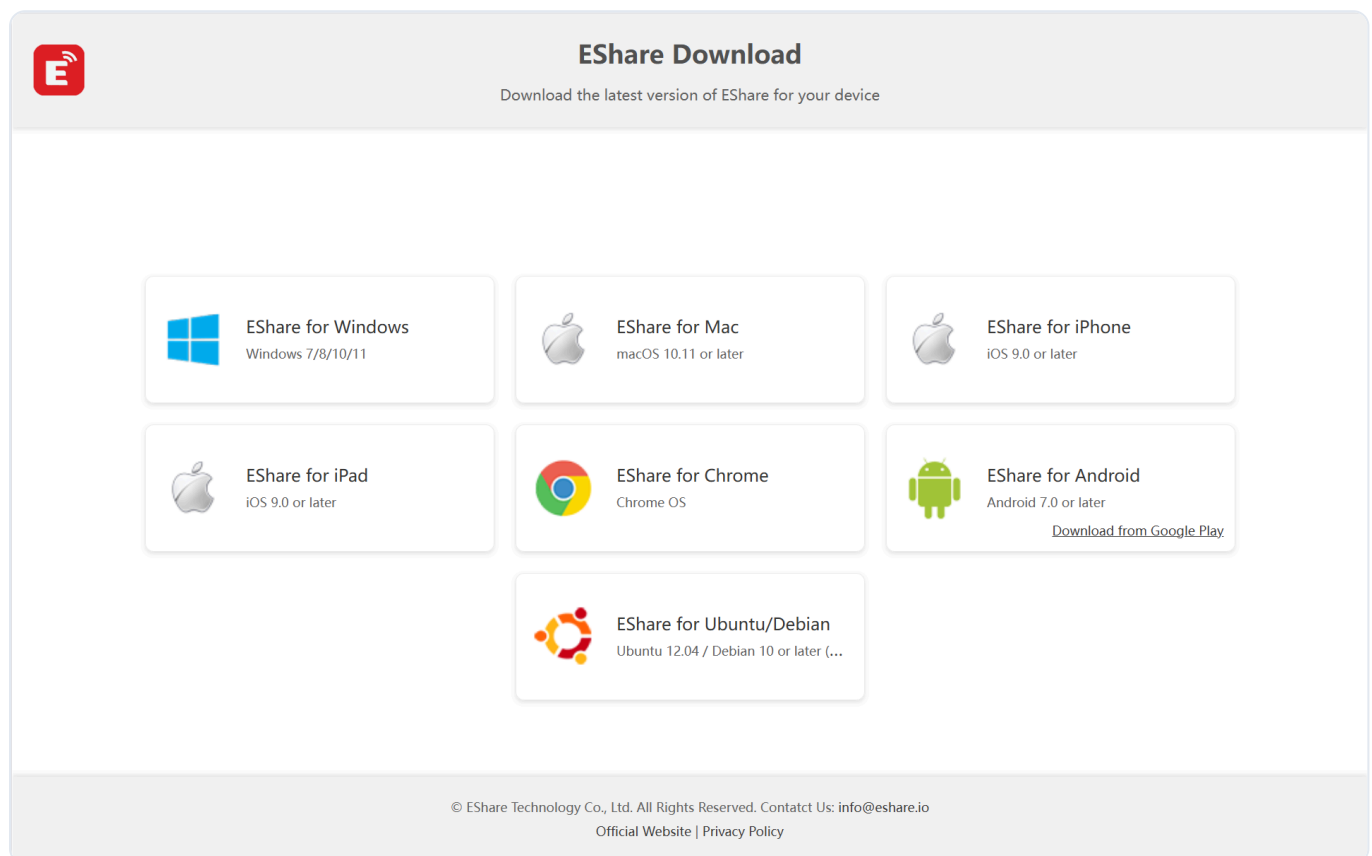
EShare Download

Download the latest version of EShare for your device

EShare for Windows
Windows 7/8/10/11

EShare for Mac
macOS 10.11 or later

EShare for iPhone
iOS 9.0 or later

EShare for iPad
iOS 9.0 or later

EShare for Chrome
Chrome OS

EShare for Android
Android 7.0 or later
Download from Google Play

EShare for Ubuntu/Debian
Ubuntu 12.04 / Debian 10 or later (...

© EShare Technology Co., Ltd. All Rights Reserved. Contatct Us: info@eshare.io
Official Website | Privacy Policy